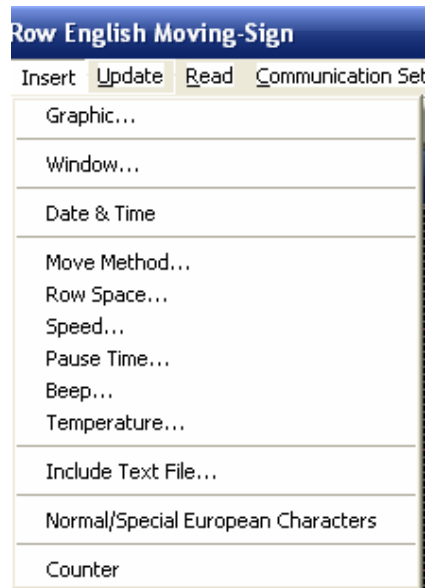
Row English Moving-Sign

Insert Update Read Communication Set

Graphic...

Window...

Date & Time

Move Method...
Row Space...
Speed...
Pause Time...
Beep...
Temperature...

Include Text File...

Normal/Special European Characters

Counter